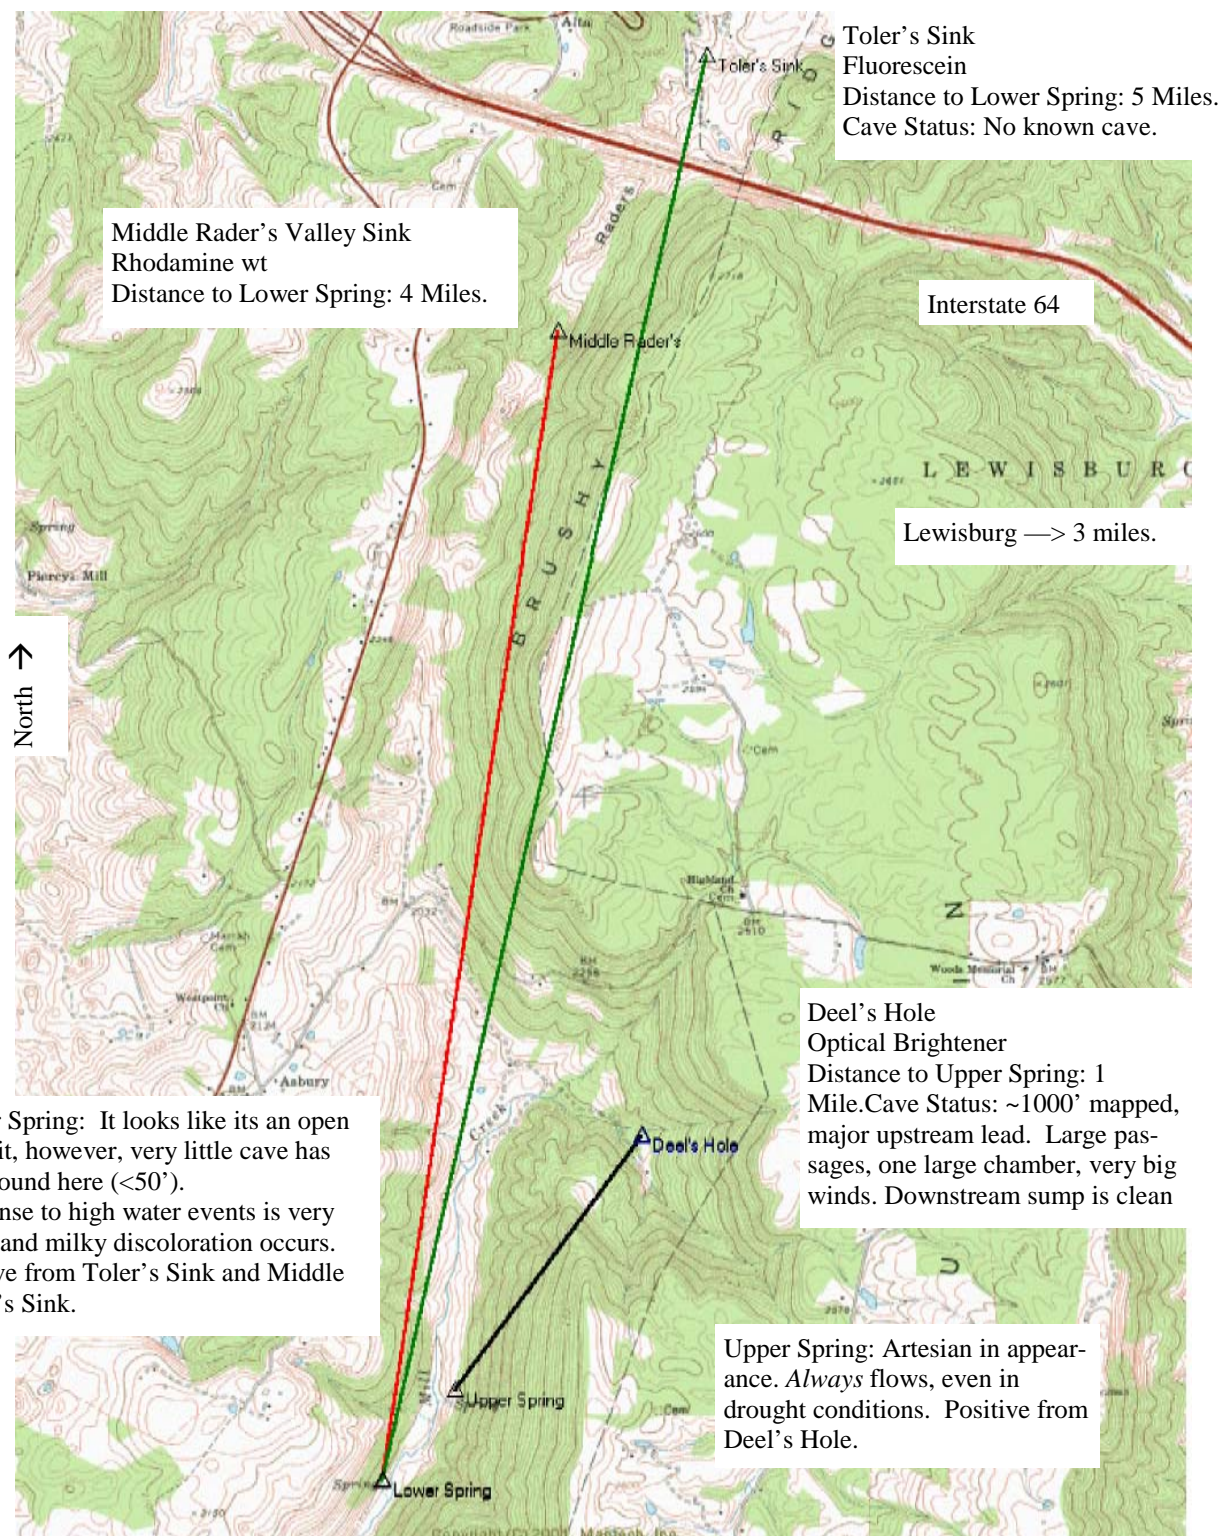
Toler's Sink
Fluorescein
Distance to Lower Spring: 5 Miles.
Cave Status: No known cave.

Middle Rader's Valley Sink
Rhodamine wt
Distance to Lower Spring: 4 Miles.

Interstate 64

Roadside Park

Alta

Toler's Sink

Raders

RIDGE

Cem

Middle Rader's

BRUSHY

LEWISBURG

Lewisburg —> 3 miles.

Spring

Piercys Mill

North

Cem

Highland Ch Cem

Woods Memorial Ch

Marrah Cem

Westpoint

Asbury

Creek

Deel's Hole
Optical Brightener
Distance to Upper Spring: 1 Mile.Cave Status: ~1000' mapped, major upstream lead. Large passages, one large chamber, very big winds. Downstream sump is clean

Deel's Hole

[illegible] Spring: It looks like its an open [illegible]it, however, very little cave has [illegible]ound here (<50').
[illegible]nse to high water events is very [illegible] and milky discoloration occurs.
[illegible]ve from Toler's Sink and Middle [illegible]'s Sink.

Upper Spring: Artesian in appearance. *Always* flows, even in drought conditions. Positive from Deel's Hole.

Mill

Upper Spring

Lower Spring

Copyright (C) 200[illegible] Maptech, Inc